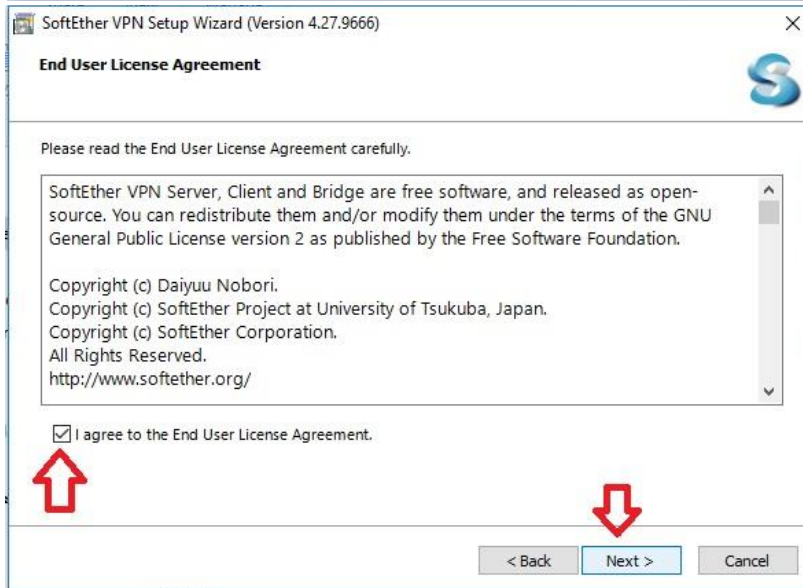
SoftEther VPN Setup Wizard (Version 4.27.9666)

End User License Agreement

Please read the End User License Agreement carefully.

SoftEther VPN Server, Client and Bridge are free software, and released as opensource. You can redistribute them and/or modify them under the terms of the GNU General Public License version 2 as published by the Free Software Foundation.

Copyright (c) Daiyuu Nobori.
Copyright (c) SoftEther Project at University of Tsukuba, Japan.
Copyright (c) SoftEther Corporation.
All Rights Reserved.
http://www.softether.org/

I agree to the End User License Agreement.

< Back
Next >
Cancel